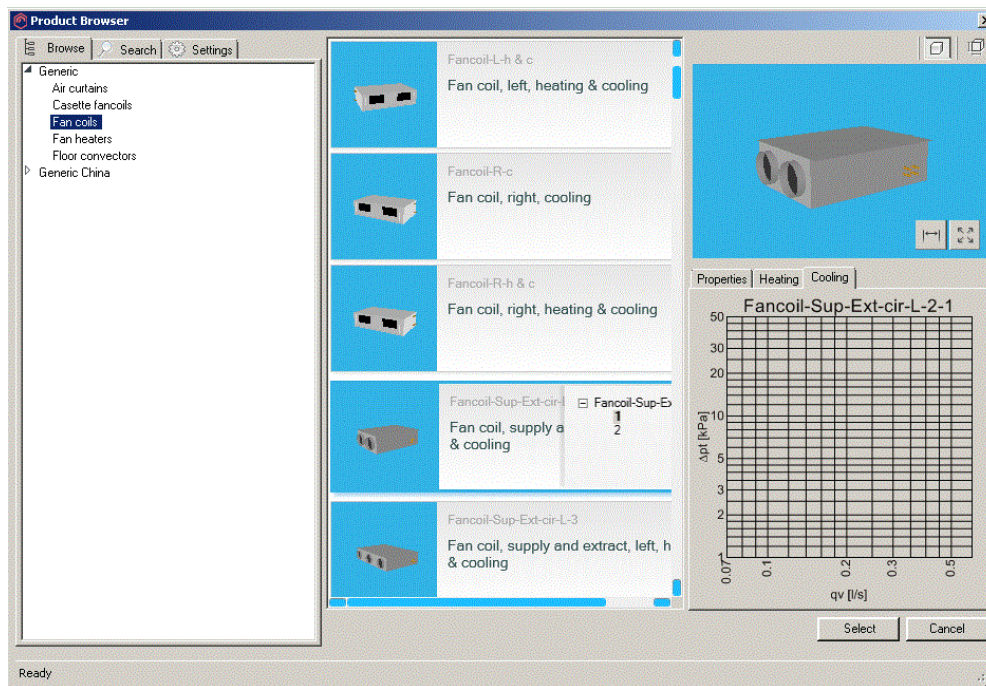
Product Browser

Browse Search Settings

Generic
Air curtains
Casette fancoils
Fan coils
Fan heaters
Floor convectors
Generic China

Fancoil-L-h & c
Fan coil, left, heating & cooling

Fancoil-R-c
Fan coil, right, cooling

Fancoil-R-h & c
Fan coil, right, heating & cooling

Fancoil-Sup-Ext-cir-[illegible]
Fan coil, supply a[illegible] & cooling

Fancoil-Sup-Ex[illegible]
1
2

Fancoil-Sup-Ext-cir-L-3
Fan coil, supply and extract, left, h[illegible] & cooling

Properties Heating Cooling

Fancoil-Sup-Ext-cir-L-2-1

50
30
20
10
5
3
2
1
Δpt [kPa]
0.07
0.1
0.2
0.3
0.5
qv [l/s]

Select Cancel

Ready